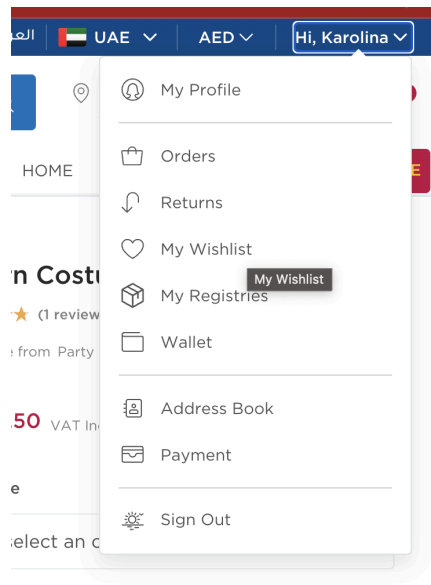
العربية UAE AED Hi, Karolina

My Profile

Orders

Returns

My Wishlist

My Wishlist

My Registries

Wallet

Address Book

Payment

Sign Out

HOME

E

n Costu

(1 review

e from Party

.50 VAT In

e

elect an c